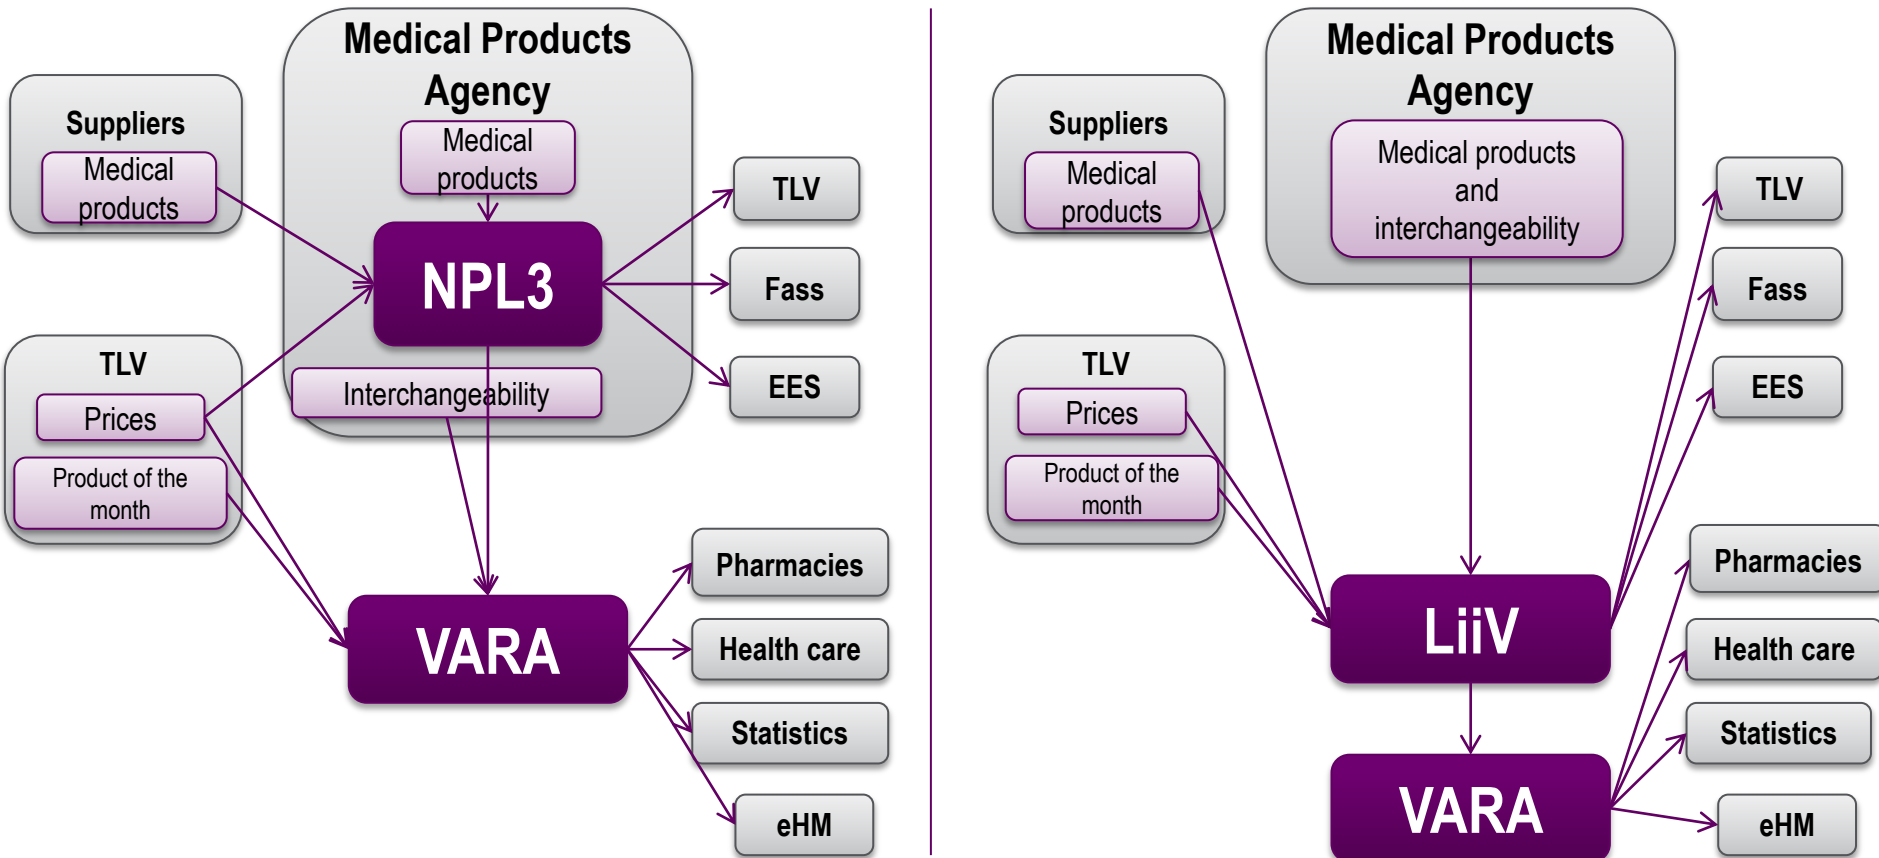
Suppliers

Medical products

Medical Products Agency

Medical products

NPL3

Interchangeability

TLV

Prices

Product of the month

TLV

Fass

EES

VARA

Pharmacies

Health care

Statistics

eHM

Suppliers

Medical products

Medical Products Agency

Medical products and interchangeability

TLV

Prices

Product of the month

TLV

Fass

EES

LiiV

VARA

Pharmacies

Health care

Statistics

eHM